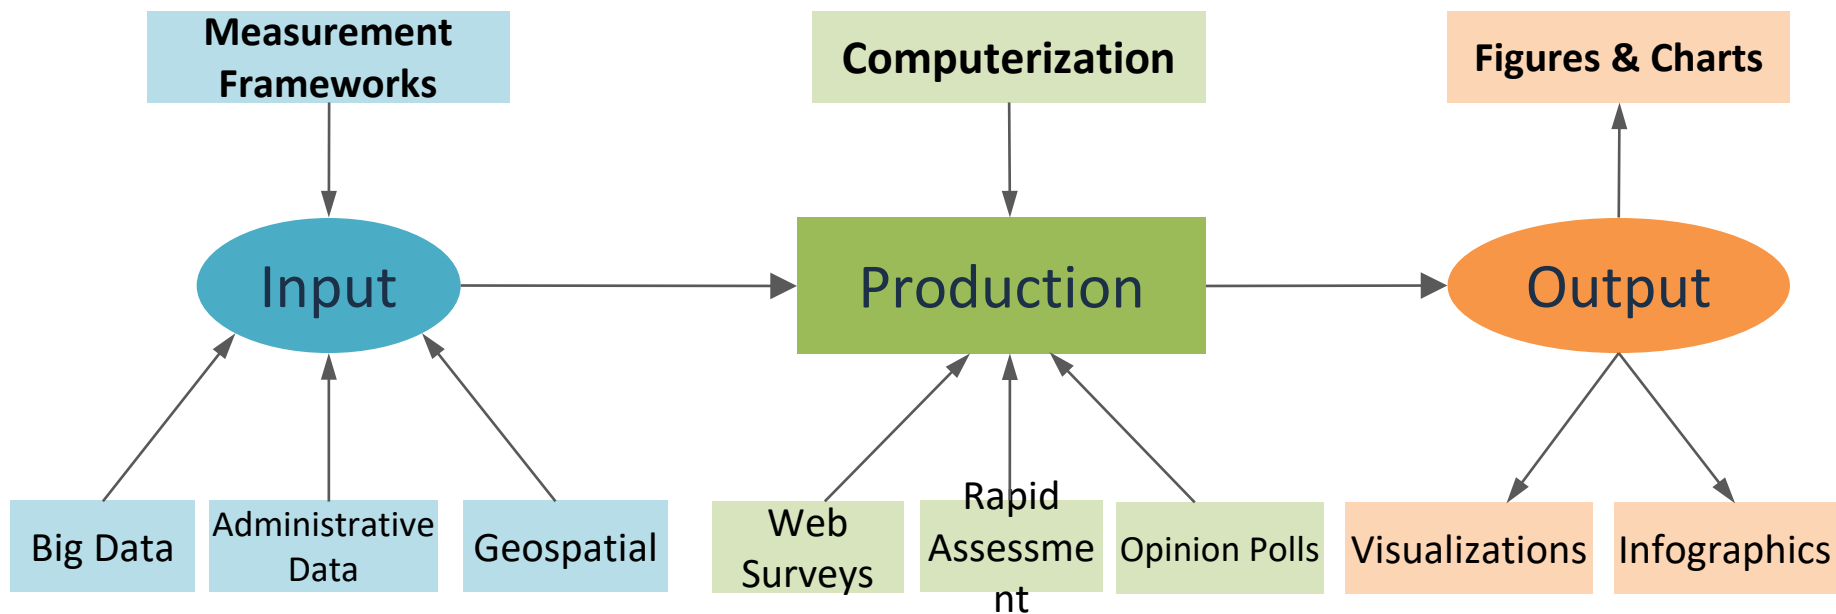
Measurement Frameworks

Computerization

Figures & Charts

Input

Production

Output

Big Data

Administrative Data

Geospatial

Web Surveys

Rapid Assessment

Opinion Polls

Visualizations

Infographics